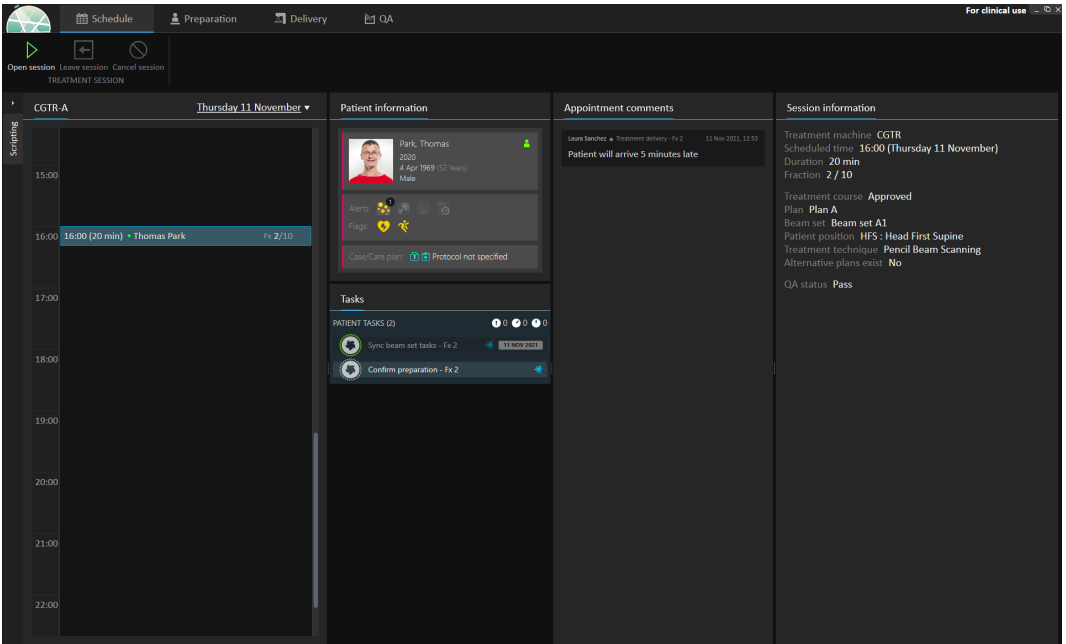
Schedule Preparation Delivery QA

For clinical use

Open session Leave session Cancel session
TREATMENT SESSION

Scripting

CGTR-A
Thursday 11 November ▾

15:00
16:00 16:00 (20 min) • Thomas Park Fx 2/10
17:00
18:00
19:00
20:00
21:00
22:00

Patient information

Park, Thomas
2020
4 Apr 1969 (52 Years)
Male

Alerts:
Flags:

Case/Care plan: Protocol not specified

Tasks

PATIENT TASKS (2) 0 0 0

Sync beam set tasks - Fx 2 11 NOV 2021
Confirm preparation - Fx 2

Appointment comments

Laura Sanchez • Treatment delivery - Fx 2 11 Nov 2021, 12:53
Patient will arrive 5 minutes late

Session information

Treatment machine CGTR
Scheduled time 16:00 (Thursday 11 November)
Duration 20 min
Fraction 2 / 10

Treatment course Approved
Plan Plan A
Beam set Beam set A1
Patient position HFS : Head First Supine
Treatment technique Pencil Beam Scanning
Alternative plans exist No

QA status Pass